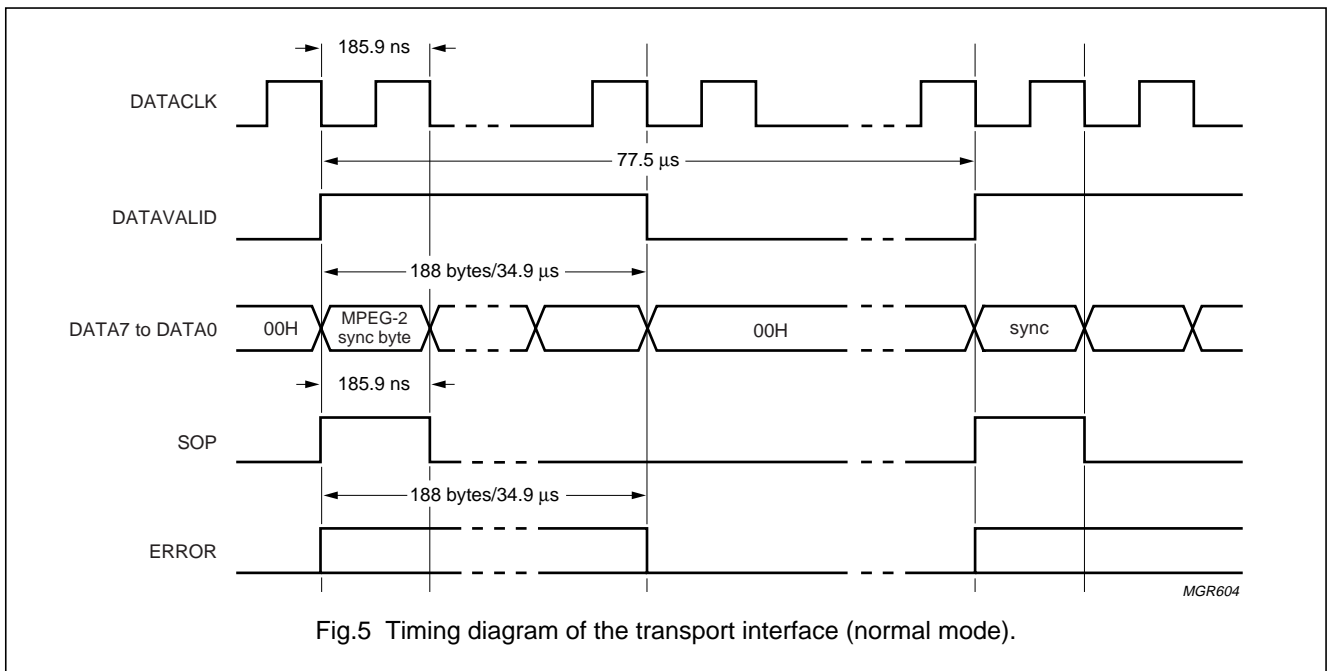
185.9 ns

DATACLK

77.5 μs

DATAVALID

188 bytes/34.9 μs

DATA7 to DATA0

00H

MPEG-2 sync byte

00H

sync

185.9 ns

SOP

188 bytes/34.9 μs

ERROR

MGR604

Fig.5 Timing diagram of the transport interface (normal mode).